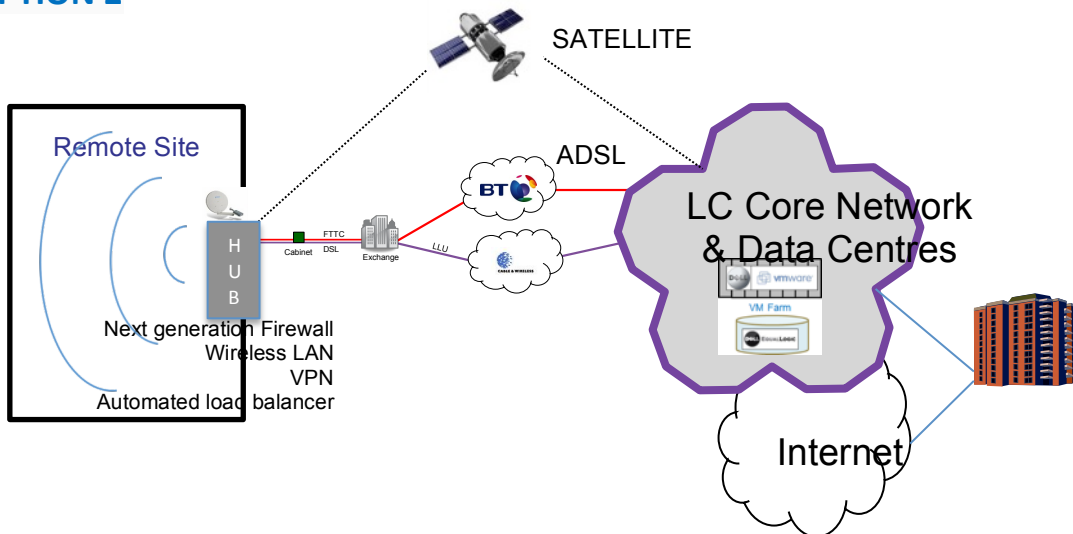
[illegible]

SATELLITE

Remote Site

H
U
B

Next generation Firewall
Wireless LAN
VPN
Automated load balancer

Cabinet

FTTC
DSL

Exchange

ADSL

BT

LLU

CABLE & WIRELESS

LC Core Network
& Data Centres

DELL vmware

VM Farm

DELL EQUALLOGIC

Internet